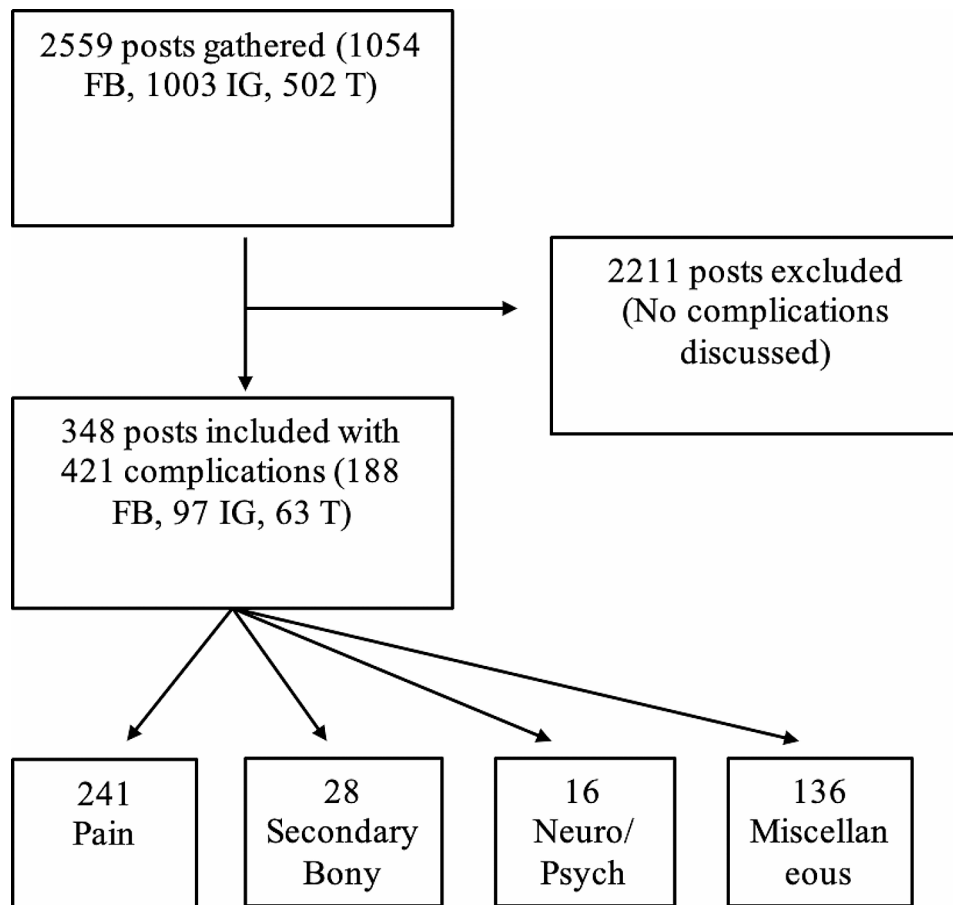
2559 posts gathered (1054 FB, 1003 IG, 502 T)

2211 posts excluded (No complications discussed)

348 posts included with 421 complications (188 FB, 97 IG, 63 T)

241 Pain

28 Secondary Bony

16 Neuro/ Psych

136 Miscellan eous